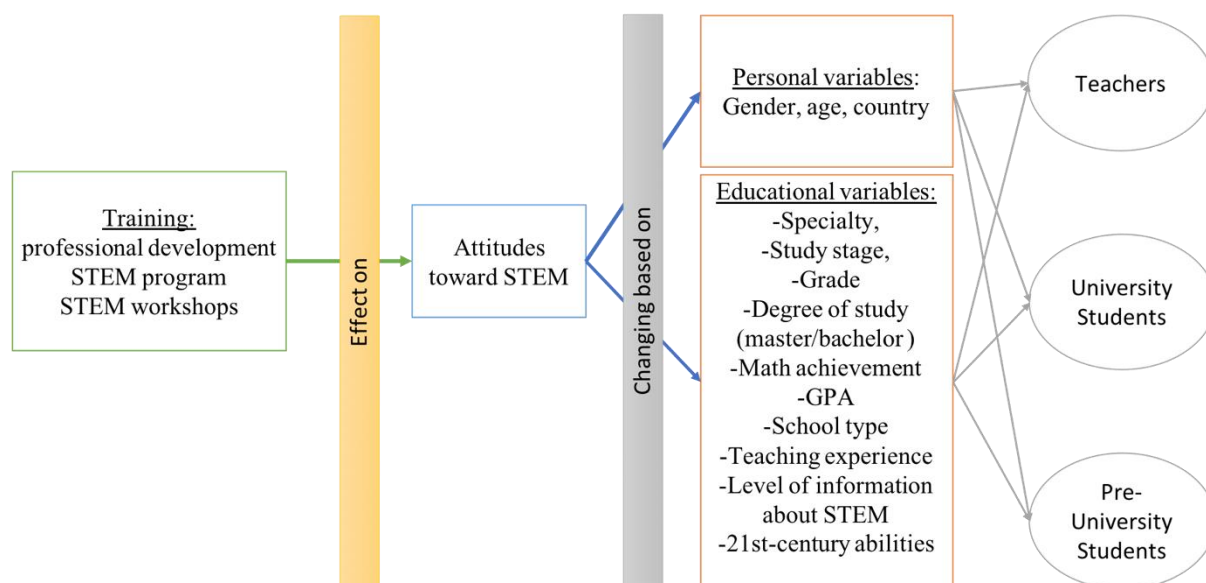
Training:
professional development
STEM program
STEM workshops

Effect on

Attitudes toward STEM

Changing based on

Personal variables:
Gender, age, country

Educational variables:
-Specialty,
-Study stage,
-Grade
-Degree of study (master/bachelor )
-Math achievement
-GPA
-School type
-Teaching experience
-Level of information about STEM
-21st-century abilities

Teachers

University Students

Pre-University Students